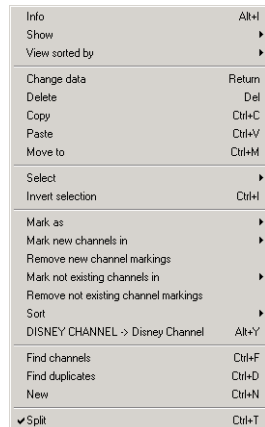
Info Alt+I
Show
View sorted by

Change data Return
Delete Del
Copy Ctrl+C
Paste Ctrl+V
Move to Ctrl+M

Select
Invert selection Ctrl+I

Mark as
Mark new channels in
Remove new channel markings
Mark not existing channels in
Remove not existing channel markings
Sort
DISNEY CHANNEL -> Disney Channel Alt+Y

Find channels Ctrl+F
Find duplicates Ctrl+D
New Ctrl+N

✔Split Ctrl+T